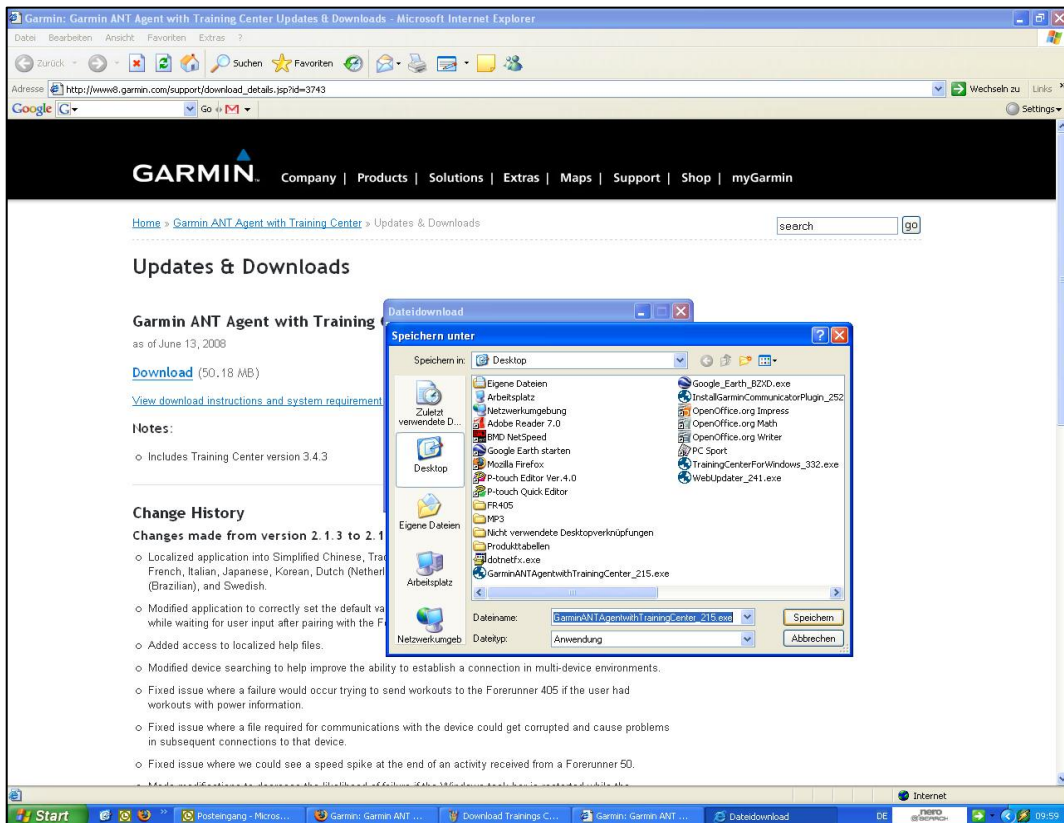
Garmin: Garmin ANT Agent with Training Center Updates & Downloads - Microsoft Internet Explorer

Datei Bearbeiten Ansicht Favoriten Extras ?

Zurück Suchen Favoriten

Adresse http://www8.garmin.com/support/download_details.jsp?id=3743

Wechseln zu Links

Google G- Go M

Settings

GARMIN. Company | Products | Solutions | Extras | Maps | Support | Shop | myGarmin

Home » Garmin ANT Agent with Training Center » Updates & Downloads

search go

Updates & Downloads

Garmin ANT Agent with Training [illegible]

as of June 13, 2008

Download (50.18 MB)

View download instructions and system requirement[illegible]

Notes:

○ Includes Training Center version 3.4.3

Change History

Changes made from version 2.1.3 to 2.1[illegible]

○ Localized application into Simplified Chinese, Tra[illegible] French, Italian, Japanese, Korean, Dutch (Netherl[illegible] (Brazilian), and Swedish.

○ Modified application to correctly set the default va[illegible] while waiting for user input after pairing with the F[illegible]

○ Added access to localized help files.

○ Modified device searching to help improve the ability to establish a connection in multi-device environments.

○ Fixed issue where a failure would occur trying to send workouts to the Forerunner 405 if the user had workouts with power information.

○ Fixed issue where a file required for communications with the device could get corrupted and cause problems in subsequent connections to that device.

○ Fixed issue where we could see a speed spike at the end of an activity received from a Forerunner 50.

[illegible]

Dateidownload

Speichern unter

Speichern in: Desktop

Zuletzt verwendete D...

Desktop

Eigene Dateien

Arbeitsplatz

Netzwerkumgeb

Eigene Dateien
Arbeitsplatz
Netzwerkumgebung
Adobe Reader 7.0
BMD NetSpeed
Google Earth starten
Mozilla Firefox
P-touch Editor Ver.4.0
P-touch Quick Editor
FR405
MP3
Nicht verwendete Desktopverknüpfungen
Produkttabellen
dotnetfx.exe
GarminANTAgentwithTrainingCenter_215.exe
Google_Earth_BZXD.exe
InstallGarminCommunicatorPlugin_252
OpenOffice.org Impress
OpenOffice.org Math
OpenOffice.org Writer
PC Sport
TrainingCenterForWindows_332.exe
WebUpdater_241.exe

Dateiname: GarminANTAgentwithTrainingCenter_215.exe

Dateityp: Anwendung

Speichern

Abbrechen

Internet

Start | Posteingang - Micros... | Garmin: Garmin ANT ... | Download Trainings C... | Garmin: Garmin ANT ... | Dateidownload | DE | nero | 09:59